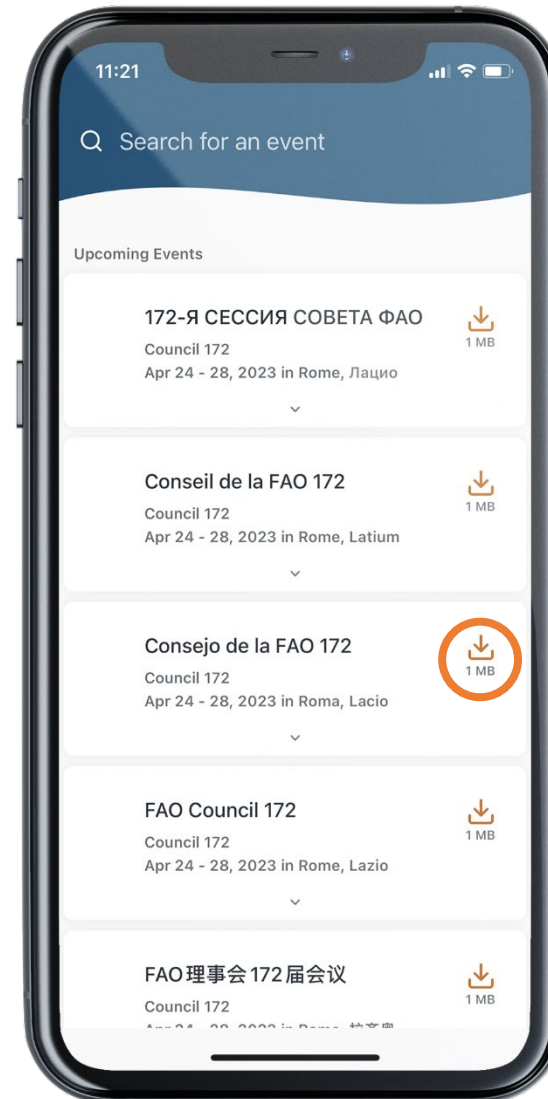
11:21

Search for an event

Upcoming Events

172-Я СЕССИЯ СОВЕТА ФАО
Council 172
Apr 24 - 28, 2023 in Rome, Лацио
1 MB

Conseil de la FAO 172
Council 172
Apr 24 - 28, 2023 in Rome, Latium
1 MB

Consejo de la FAO 172
Council 172
Apr 24 - 28, 2023 in Roma, Lacio
1 MB

FAO Council 172
Council 172
Apr 24 - 28, 2023 in Rome, Lazio
1 MB

FAO理事会172届会议
Council 172
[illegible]
1 MB